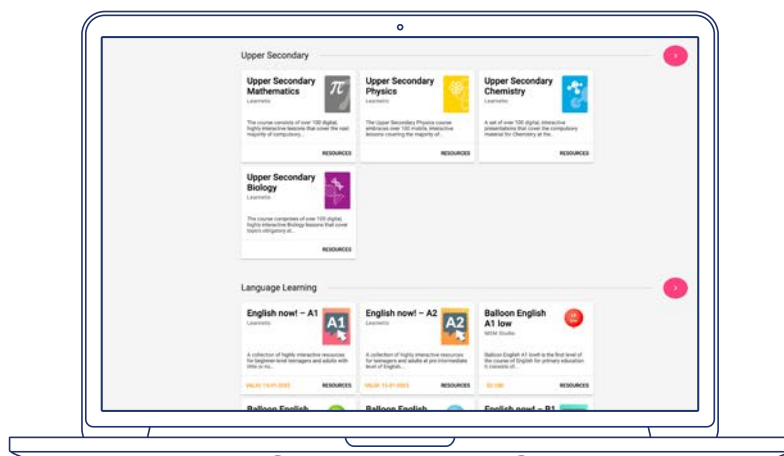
Upper Secondary

Upper Secondary Mathematics
Learnetic
The course consists of over 100 digital, highly interactive lessons that cover the vast majority of compulsory...
RESOURCES

Upper Secondary Physics
Learnetic
The Upper Secondary Physics course embraces over 100 mobile, interactive lessons covering the majority of...
RESOURCES

Upper Secondary Chemistry
Learnetic
A set of over 100 digital, interactive presentations that cover the compulsory material for Chemistry at the...
RESOURCES

Upper Secondary Biology
Learnetic
The course comprises of over 100 digital, highly interactive Biology lessons that cover topics obligatory at...
RESOURCES

Language Learning

English now! – A1
Learnetic
A1
A collection of highly interactive resources for beginner-level teenagers and adults with little or no...
VALID: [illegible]
RESOURCES

English now! – A2
Learnetic
A2
A collection of highly interactive resources for teenagers and adults at pre-intermediate level of English...
VALID: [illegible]
RESOURCES

Balloon English A1 low
MEM Studio
Balloon English A1 level is the first level of the course of English for primary education. It consists of...
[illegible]
RESOURCES

Balloon English
Balloon English
English now! – B1